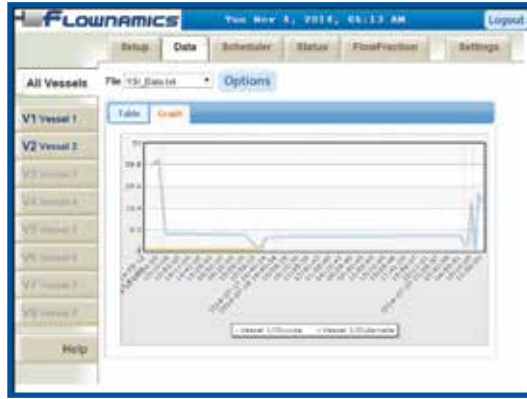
FLOWNAMICS

Tue Nov 4, 2014, 05:13 AM

Logout

Setup

Data

Scheduler

Status

FlowFraction

Settings

All Vessels

File YSI_Data.txt

Options

V1 Vessel 1

V2 Vessel 2

V3 Vessel 3

V4 Vessel 4

V5 Vessel 5

V6 Vessel 6

V7 Vessel 7

V8 Vessel 8

Help

Table

Graph

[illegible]

Vessel 1 Glucose    Vessel 1 Glutamate